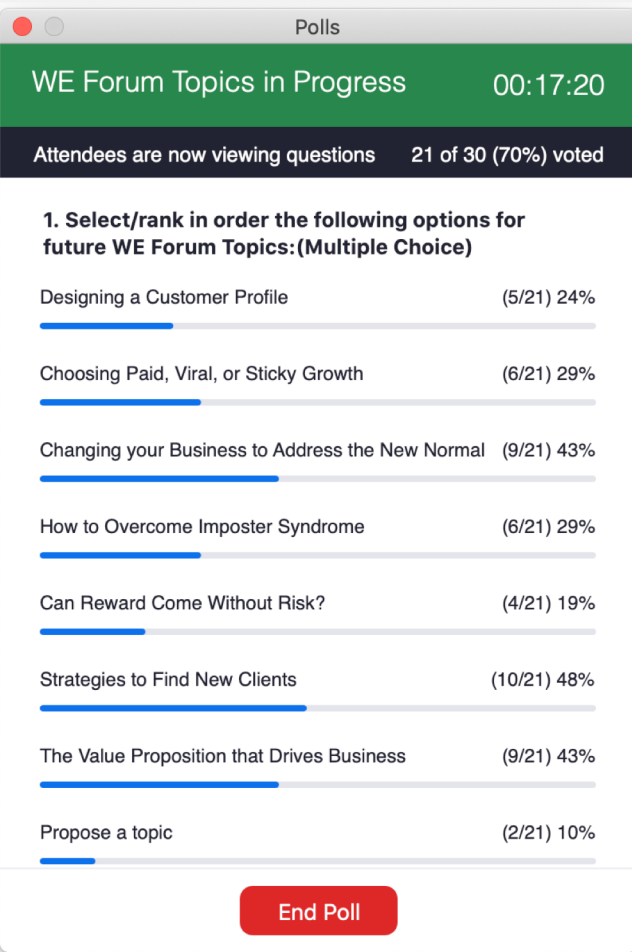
Polls

WE Forum Topics in Progress 00:17:20

Attendees are now viewing questions 21 of 30 (70%) voted

1. Select/rank in order the following options for future WE Forum Topics:(Multiple Choice)

Designing a Customer Profile (5/21) 24%

Choosing Paid, Viral, or Sticky Growth (6/21) 29%

Changing your Business to Address the New Normal (9/21) 43%

How to Overcome Imposter Syndrome (6/21) 29%

Can Reward Come Without Risk? (4/21) 19%

Strategies to Find New Clients (10/21) 48%

The Value Proposition that Drives Business (9/21) 43%

Propose a topic (2/21) 10%

End Poll